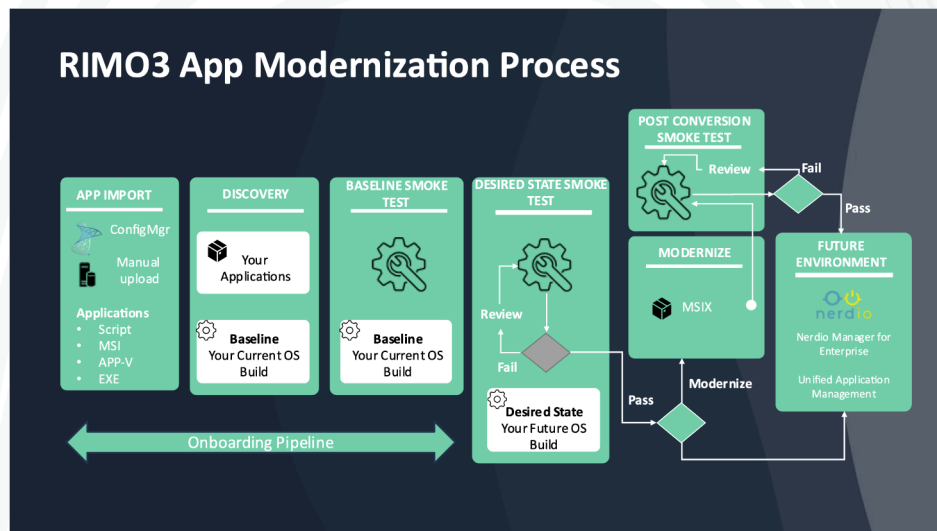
RIMO3 App Modernization Process

APP IMPORT

ConfigMgr

Manual upload

Applications
• Script
• MSI
• APP-V
• EXE

DISCOVERY

Your Applications

Baseline
Your Current OS Build

BASELINE SMOKE TEST

Baseline
Your Current OS Build

DESIRED STATE SMOKE TEST

Review

Fail

Desired State
Your Future OS Build

Pass

POST CONVERSION SMOKE TEST

Review

Fail

Pass

MODERNIZE

MSIX

Modernize

FUTURE ENVIRONMENT

nerdio

Nerdio Manager for Enterprise

Unified Application Management

Onboarding Pipeline